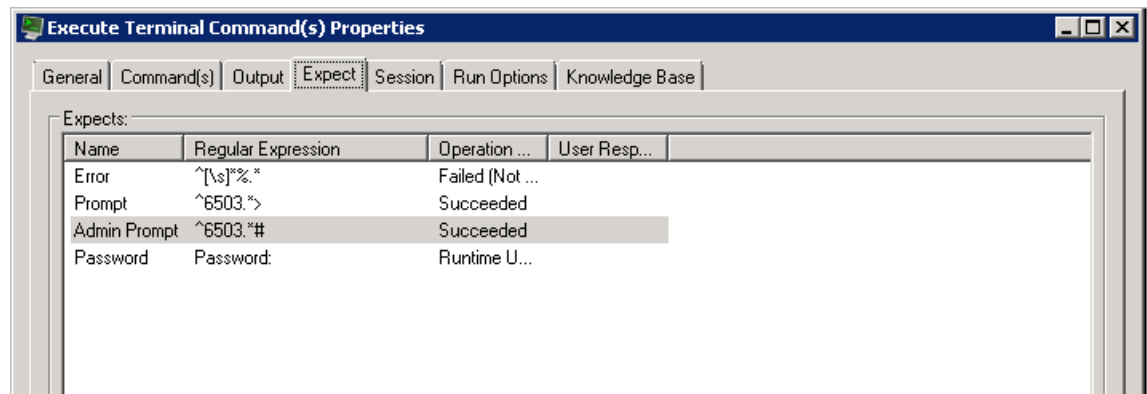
Execute Terminal Command(s) Properties

General | Command(s) | Output | Expect | Session | Run Options | Knowledge Base

Expects:

| Name | Regular Expression | Operation ... | User Resp... |
|---|---|---|---|
| Error | ^[\s]*%.* | Failed (Not ... | |
| Prompt | ^6503.*> | Succeeded | |
| Admin Prompt | ^6503.*# | Succeeded | |
| Password | Password: | Runtime U... | |